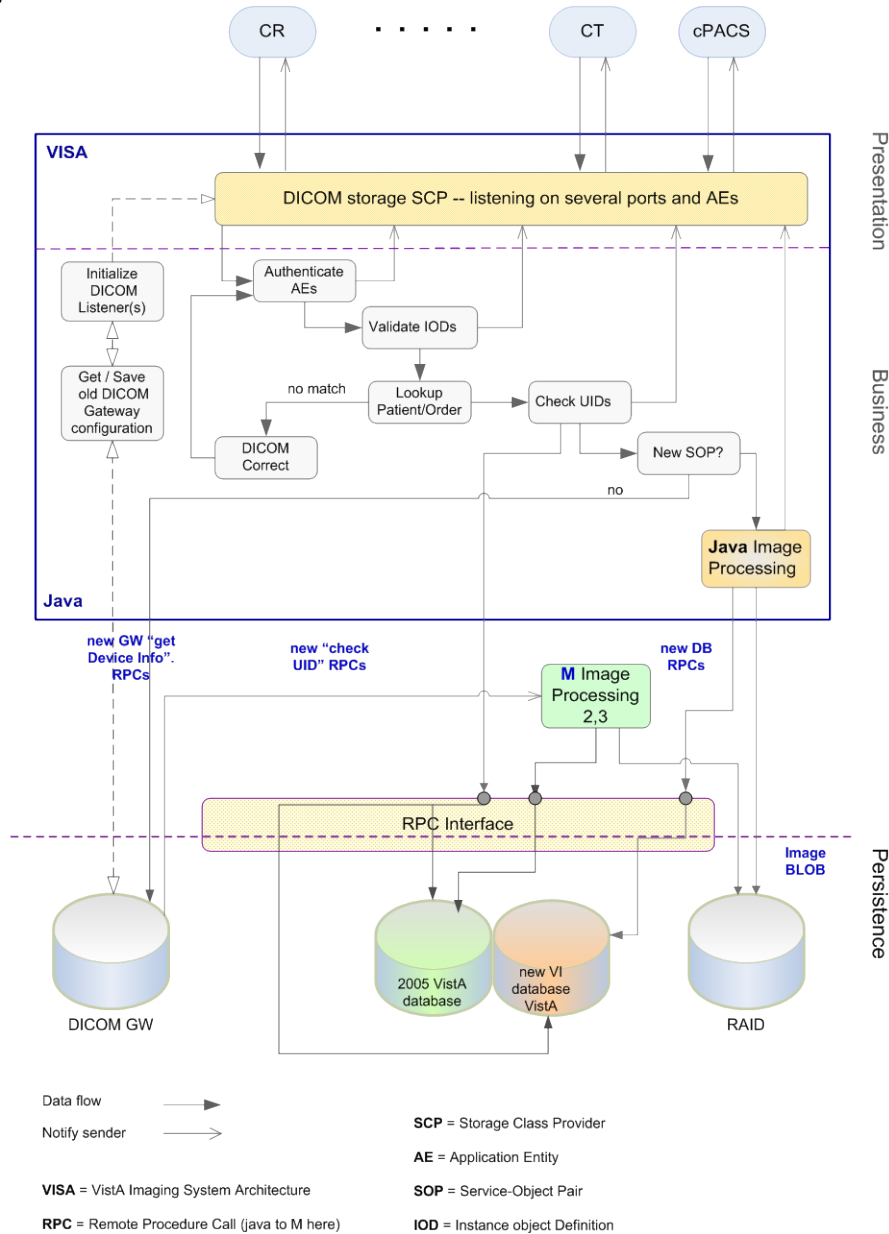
CR

. . . . .

CT

cPACS

VISA

Presentation

DICOM storage SCP -- listening on several ports and AEs

Initialize DICOM Listener(s)

Authenticate AEs

Validate IODs

Get / Save old DICOM Gateway configuration

no match

Lookup Patient/Order

Check UIDs

Business

DICOM Correct

New SOP?

no

Java Image Processing

Java

new GW "get Device Info". RPCs

new "check UID" RPCs

new DB RPCs

M Image Processing 2,3

RPC Interface

Image BLOB

Persistence

2005 VistA database

new VI database VistA

DICOM GW

RAID

Data flow

Notify sender

SCP = Storage Class Provider

AE = Application Entity

VISA = VistA Imaging System Architecture

SOP = Service-Object Pair

RPC = Remote Procedure Call (java to M here)

IOD = Instance object Definition